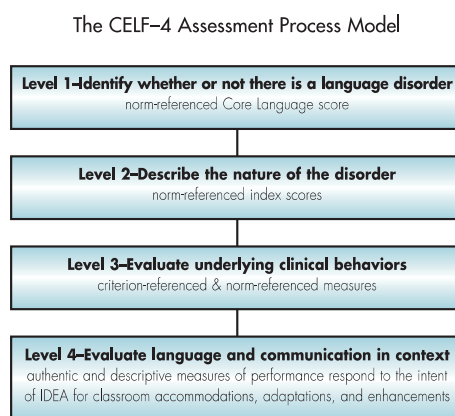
The CELF–4 Assessment Process Model

Level 1–Identify whether or not there is a language disorder
norm-referenced Core Language score

Level 2–Describe the nature of the disorder
norm-referenced index scores

Level 3–Evaluate underlying clinical behaviors
criterion-referenced & norm-referenced measures

Level 4–Evaluate language and communication in context
authentic and descriptive measures of performance respond to the intent of IDEA for classroom accommodations, adaptations, and enhancements